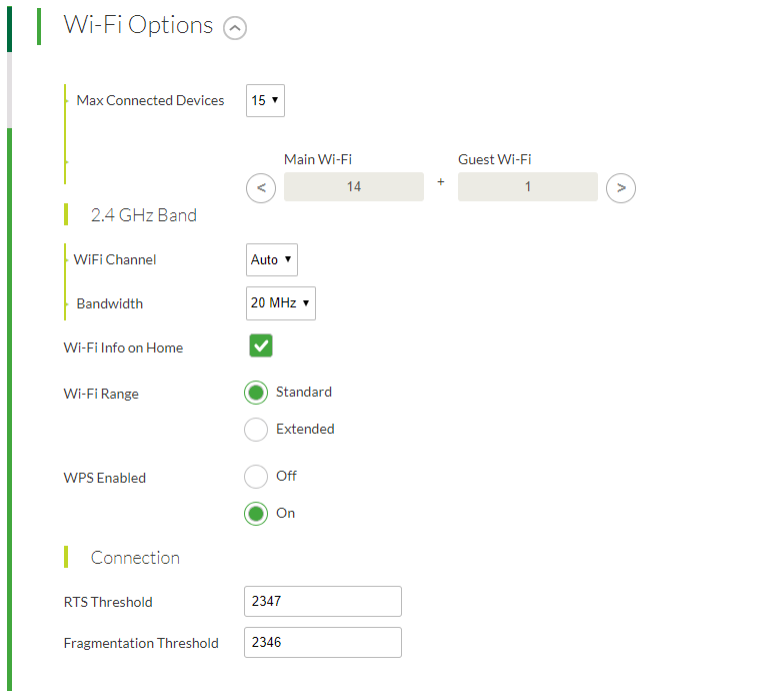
Wi-Fi Options

Max Connected Devices 15

Main Wi-Fi
Guest Wi-Fi

< 14 + 1 >

2.4 GHz Band

WiFi Channel Auto

Bandwidth 20 MHz

Wi-Fi Info on Home

Wi-Fi Range
Standard
Extended

WPS Enabled
Off
On

Connection

RTS Threshold 2347

Fragmentation Threshold 2346